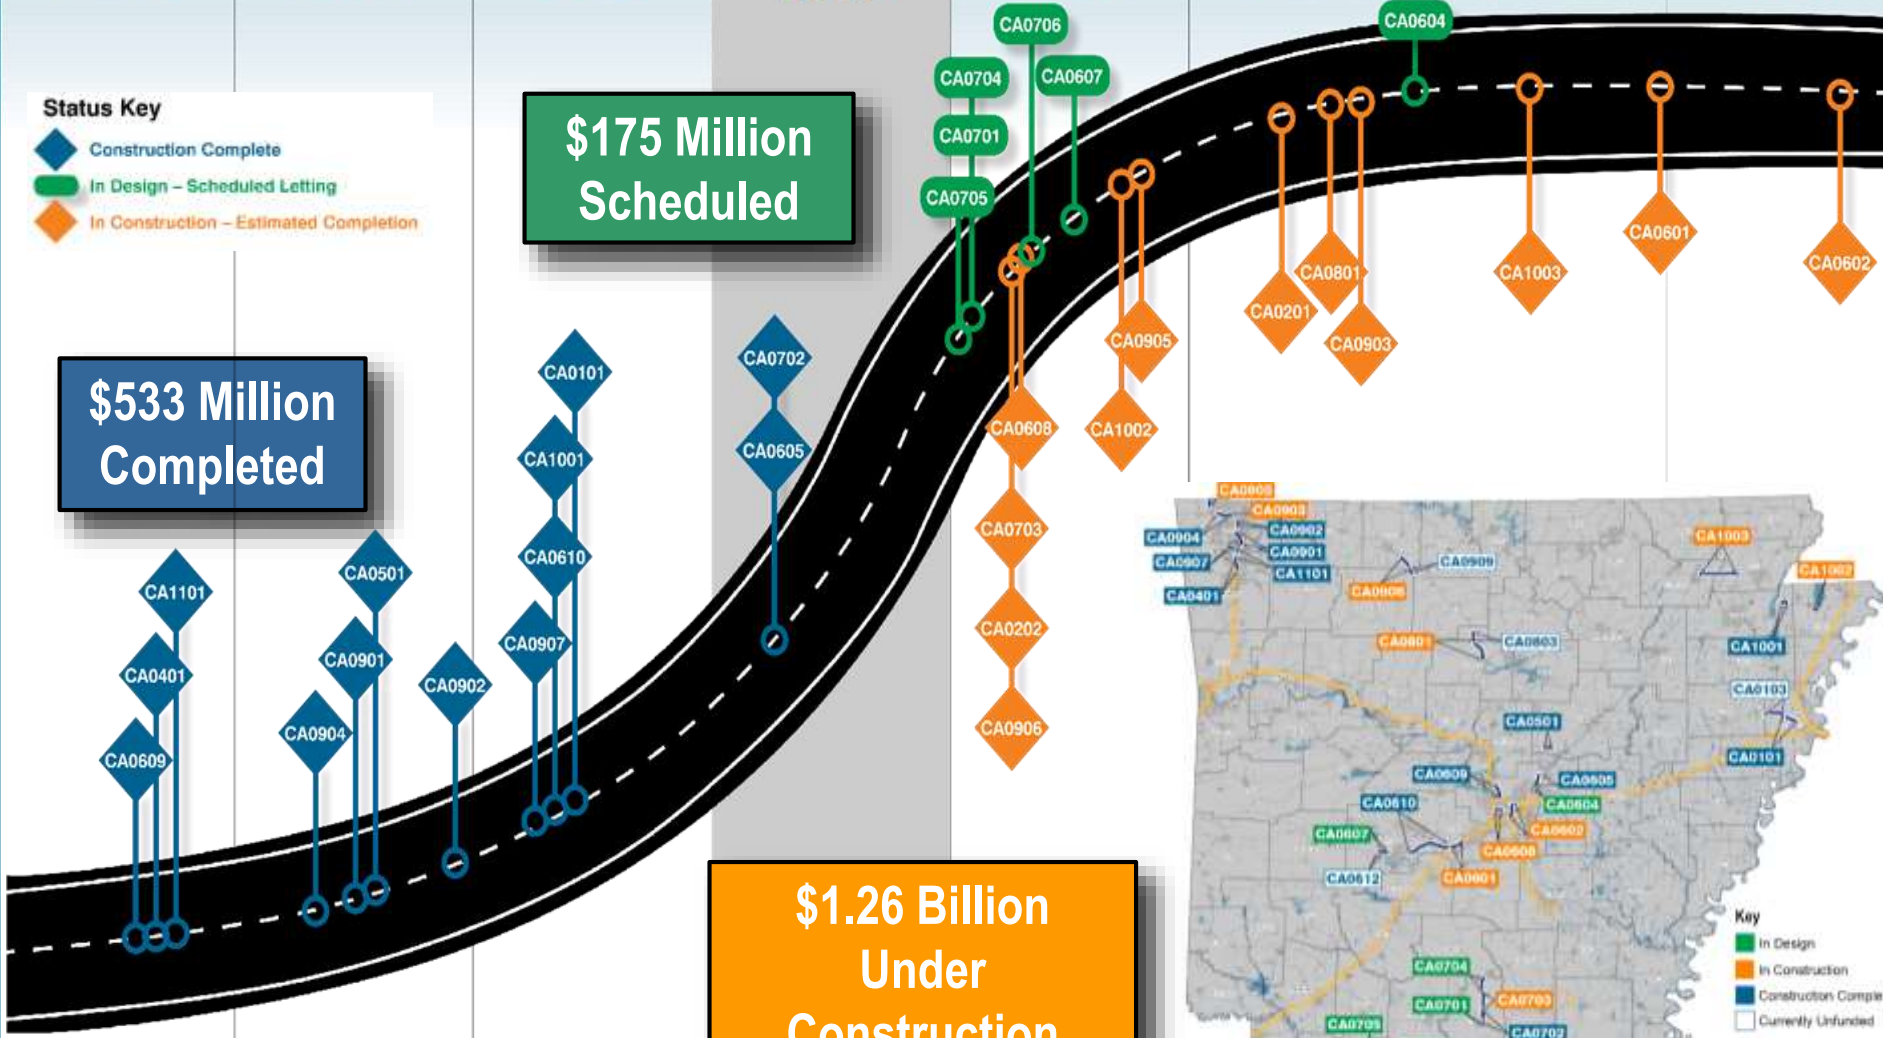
Status Key
Construction Complete
In Design – Scheduled Letting
In Construction – Estimated Completion

$175 Million Scheduled

$533 Million Completed

$1.26 Billion Under Construction

CA0706
CA0604
CA0704
CA0607
CA0701
CA0705
CA0801
CA1003
CA0601
CA0602
CA0201
CA0903
CA0905
CA1002
CA0608
CA0703
CA0202
CA0906
CA0702
CA0605
CA0101
CA1001
CA0610
CA0907
CA0902
CA0501
CA0901
CA0904
CA1101
CA0401
CA0609

CA0608
CA0903
CA0904
CA0902
CA0907
CA0901
CA1101
CA0401
CA0909
CA0906
CA1003
CA1002
CA0801
CA0803
CA1001
CA0103
CA0501
CA0101
CA0609
CA0605
CA0610
CA0604
CA0607
CA0602
CA0608
CA0612
CA0601
CA0704
CA0701
CA0703
CA0705
CA0702

Key
In Design
In Construction
Construction Comple
Currently Unfunded